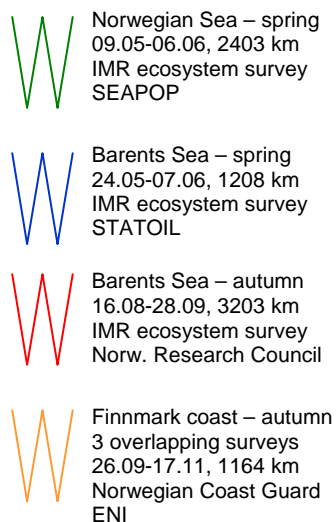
Norwegian Sea – spring
09.05-06.06, 2403 km
IMR ecosystem survey
SEAPOP

Barents Sea – spring
24.05-07.06, 1208 km
IMR ecosystem survey
STATOIL

Barents Sea – autumn
16.08-28.09, 3203 km
IMR ecosystem survey
Norw. Research Council

Finnmark coast – autumn
3 overlapping surveys
26.09-17.11, 1164 km
Norwegian Coast Guard
ENI